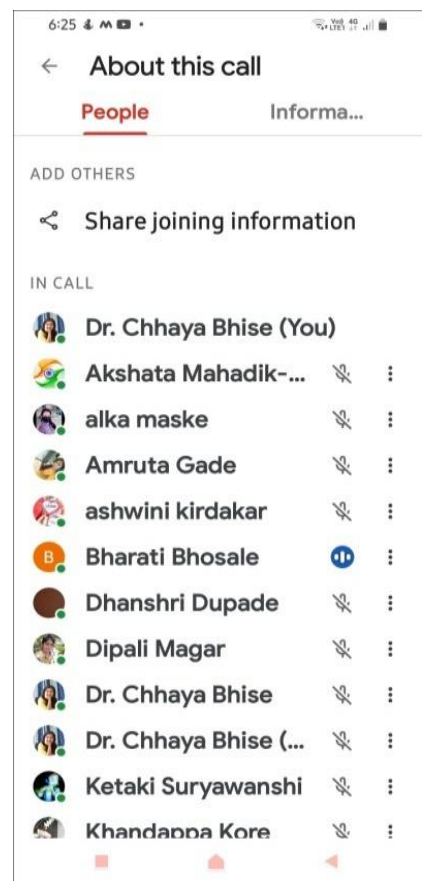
6:25

About this call

People

Informa...

ADD OTHERS

Share joining information

IN CALL

Dr. Chhaya Bhise (You)

Akshata Mahadik-...

alka maske

Amruta Gade

ashwini kirdakar

B

Bharati Bhosale

Dhanshri Dupade

Dipali Magar

Dr. Chhaya Bhise

Dr. Chhaya Bhise (...

Ketaki Suryawanshi

Khandappa Kore